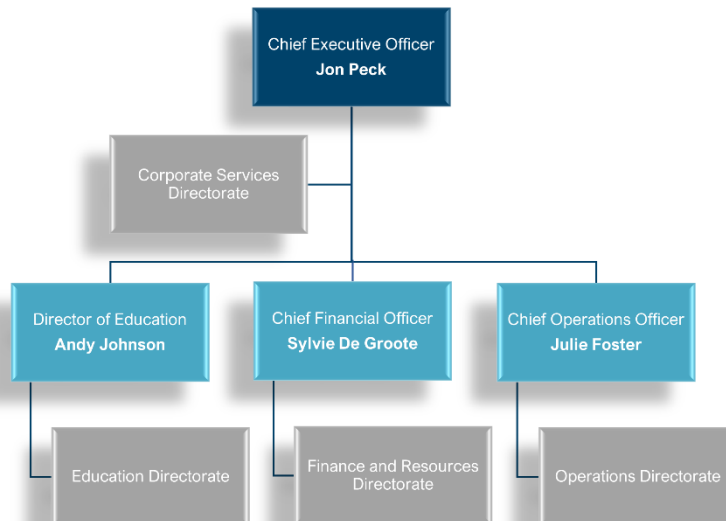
Chief Executive Officer
Jon Peck

Corporate Services Directorate

Director of Education
Andy Johnson

Chief Financial Officer
Sylvie De Groote

Chief Operations Officer
Julie Foster

Education Directorate

Finance and Resources Directorate

Operations Directorate